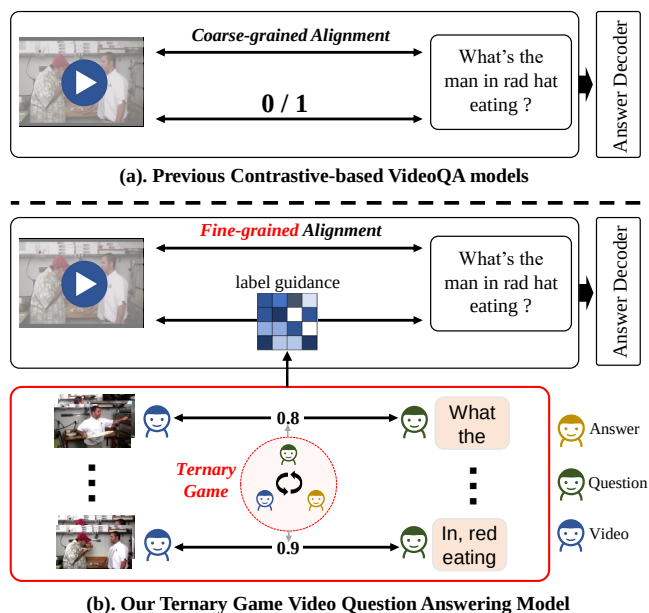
Coarse-grained Alignment

0 / 1

What's the man in rad hat eating ?

Answer Decoder

(a). Previous Contrastive-based VideoQA models

Fine-grained Alignment

label guidance

What's the man in rad hat eating ?

Answer Decoder

0.8

What the

Ternary Game

0.9

In, red eating

Answer

Question

Video

(b). Our Ternary Game Video Question Answering Model